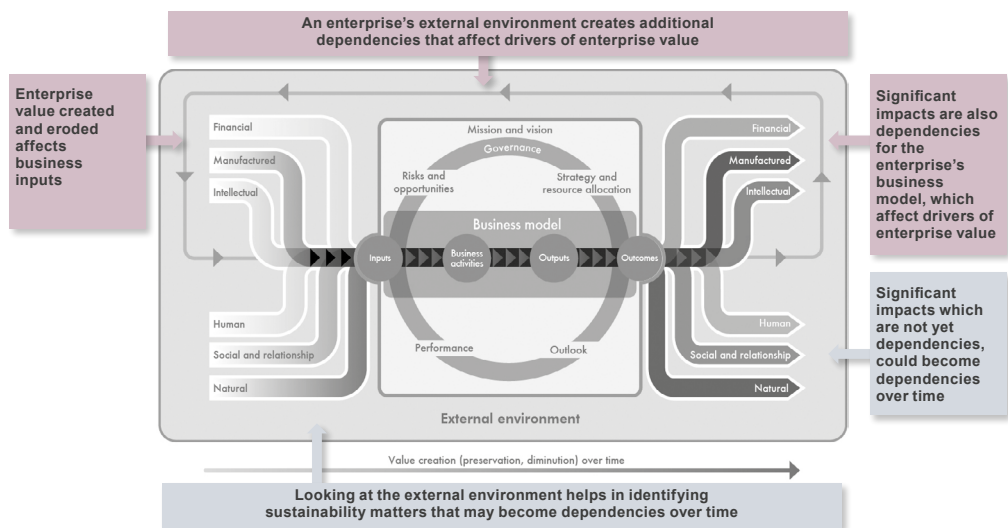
An enterprise's external environment creates additional dependencies that affect drivers of enterprise value

Enterprise value created and eroded affects business inputs

Financial

Manufactured

Intellectual

Human

Social and relationship

Natural

Mission and vision

Governance

Risks and opportunities

Strategy and resource allocation

Business model

Inputs

Business activities

Outputs

Outcomes

Performance

Outlook

External environment

Financial

Manufactured

Intellectual

Human

Social and relationship

Natural

Significant impacts are also dependencies for the enterprise's business model, which affect drivers of enterprise value

Significant impacts which are not yet dependencies, could become dependencies over time

Value creation (preservation, diminution) over time

Looking at the external environment helps in identifying sustainability matters that may become dependencies over time